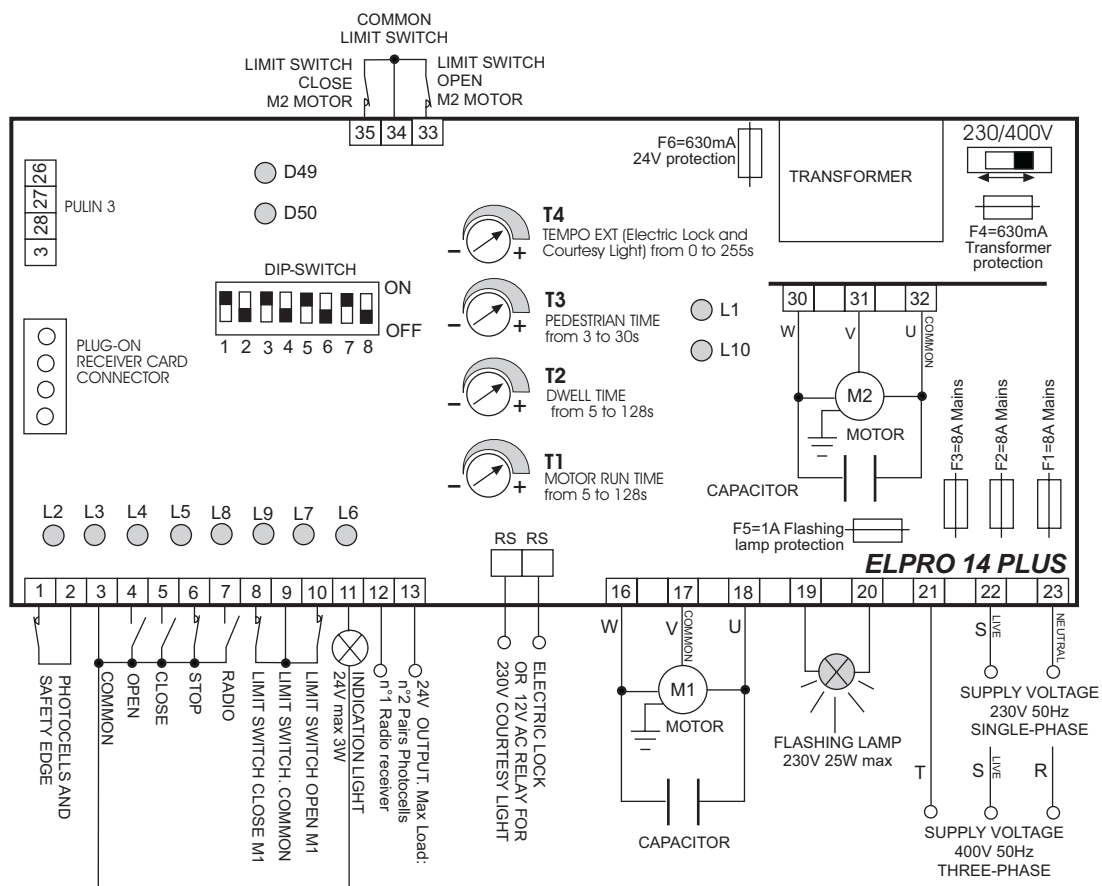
COMMON
LIMIT SWITCH

LIMIT SWITCH
CLOSE
M2 MOTOR

LIMIT SWITCH
OPEN
M2 MOTOR

35 34 33

F6=630mA
24V protection

TRANSFORMER

230/400V

F4=630mA
Transformer
protection

26
27
28
3
PULIN 3

D49
D50

DIP-SWITCH
ON
OFF
1 2 3 4 5 6 7 8

PLUG-ON
RECEIVER CARD
CONNECTOR

T4
TEMPO EXT (Electric Lock and Courtesy Light) from 0 to 255s

T3
PEDESTRIAN TIME
from 3 to 30s

T2
DWELL TIME
from 5 to 128s

T1
MOTOR RUN TIME
from 5 to 128s

L1
L10

30 31 32
W V U COMMON
M2
MOTOR
CAPACITOR

F3=8A Mains
F2=8A Mains
F1=8A Mains

F5=1A Flashing lamp protection

L2 L3 L4 L5 L8 L9 L7 L6

RS RS

ELPRO 14 PLUS

1 2 3 4 5 6 7 8 9 10 11 12 13

16 17 18 19 20 21 22 23

PHOTOCELLS AND SAFETY EDGE
COMMON
OPEN
CLOSE
STOP
RADIO
LIMIT SWITCH CLOSE M1
LIMIT SWITCH. COMMON
LIMIT SWITCH OPEN M1
INDICATION LIGHT 24V max 3W
24V OUTPUT. Max Load: n°2 Pairs Photocells n°1 Radio receiver

ELECTRIC LOCK OR 12V AC RELAY FOR 230V COURTESY LIGHT

W V COMMON U
M1
MOTOR
CAPACITOR

FLASHING LAMP
230V 25W max

S LIVE
NEUTRAL
SUPPLY VOLTAGE
230V 50Hz
SINGLE-PHASE

T S LIVE R
SUPPLY VOLTAGE
400V 50Hz
THREE-PHASE